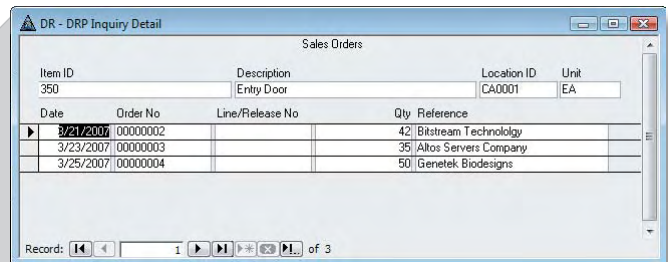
DR - DRP Inquiry Detail

Sales Orders

Item ID
350

Description
Entry Door

Location ID
CA0001

Unit
EA

| Date | Order No | Line/Release No | Qty | Reference |
|---|---|---|---|---|
| 3/21/2007 | 00000002 | | 42 | Bitstream Technololgy |
| 3/23/2007 | 00000003 | | 35 | Altos Servers Company |
| 3/25/2007 | 00000004 | | 50 | Genetek Biodesigns |

Record: 1 of 3